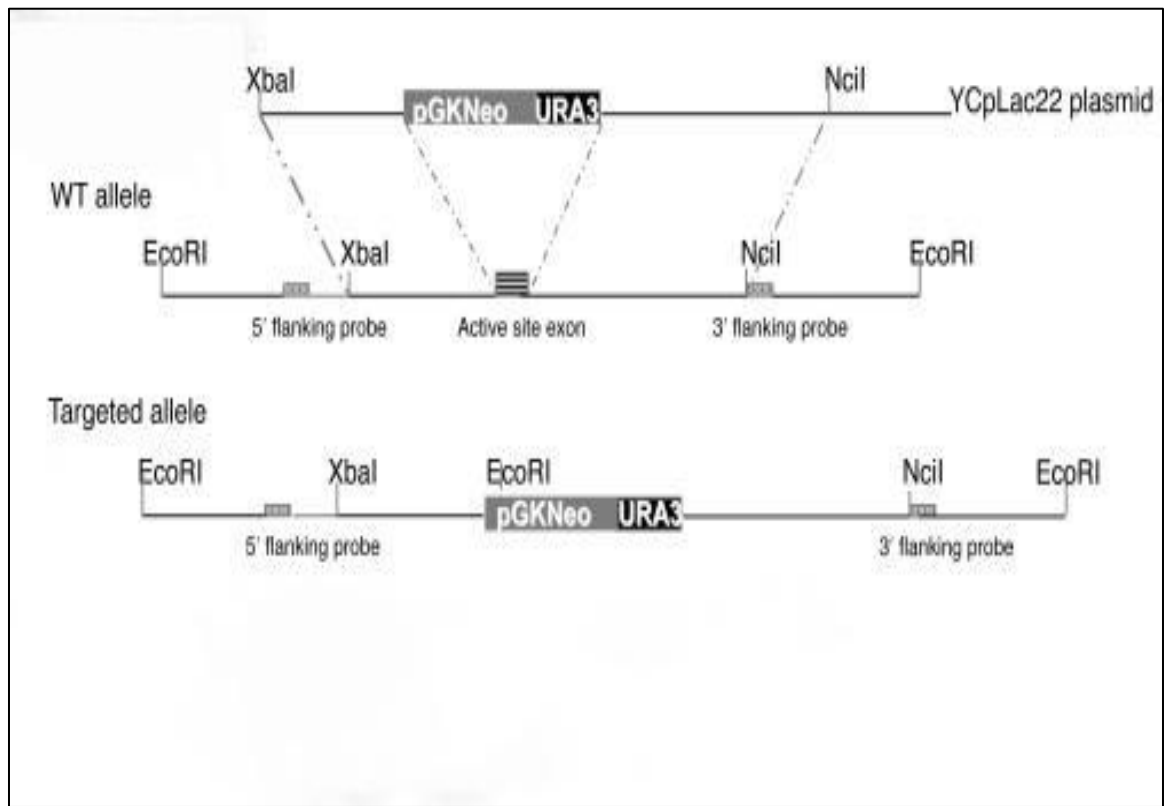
XbaI

pGKNeo URA3

NciI

YCpLac22 plasmid

WT allele

EcoRI

XbaI

NciI

EcoRI

5' flanking probe

Active site exon

3' flanking probe

Targeted allele

EcoRI

XbaI

EcoRI

pGKNeo URA3

NciI

EcoRI

5' flanking probe

3' flanking probe